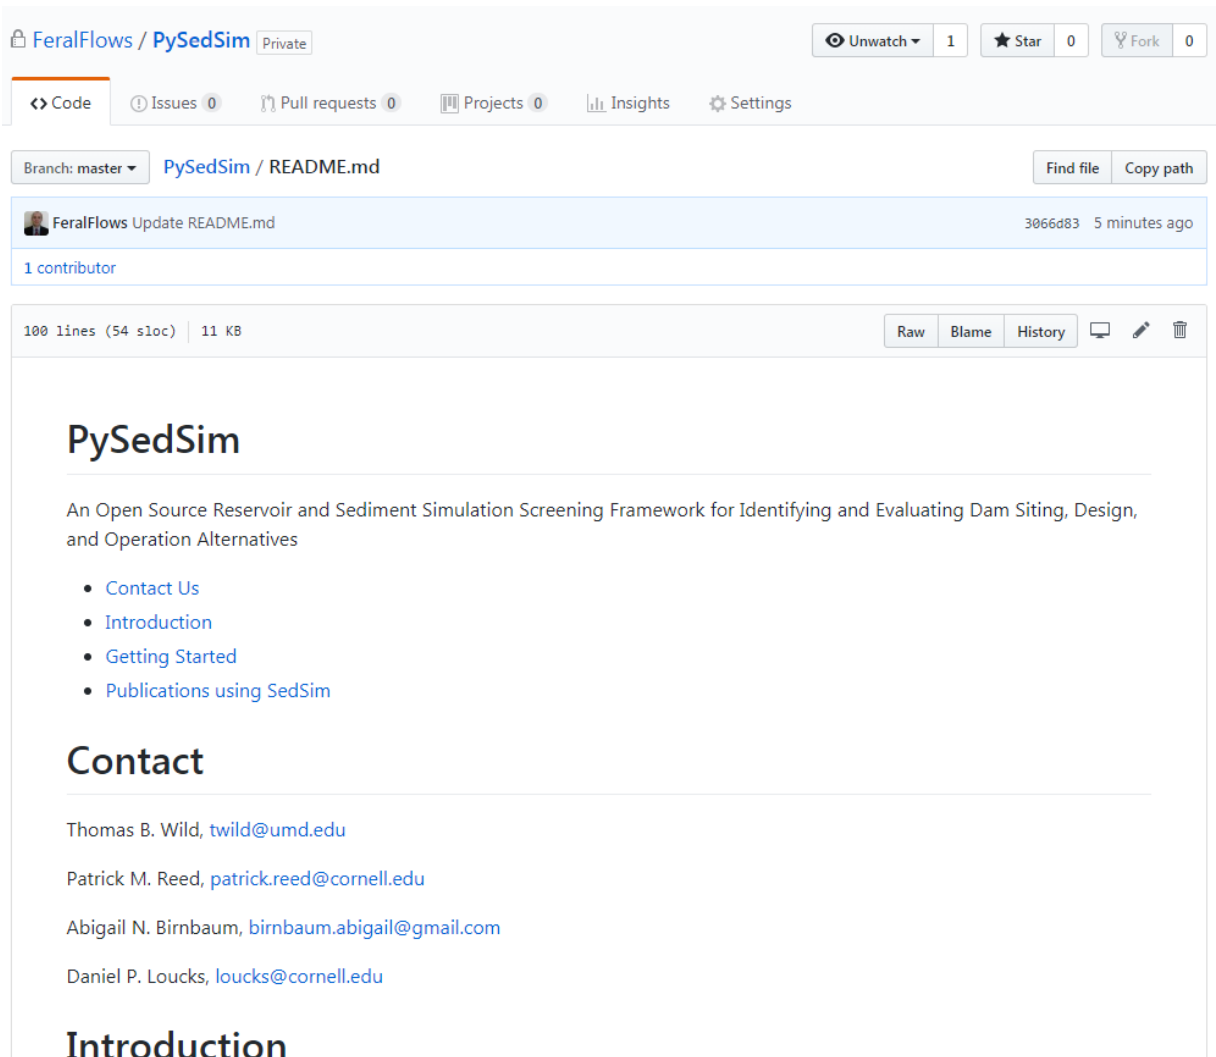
FeralFlows / PySedSim Private

Unwatch 1 Star 0 Fork 0

Code Issues 0 Pull requests 0 Projects 0 Insights Settings

Branch: master PySedSim / README.md Find file Copy path

FeralFlows Update README.md 3066d83 5 minutes ago

1 contributor

100 lines (54 sloc) 11 KB Raw Blame History

# PySedSim

An Open Source Reservoir and Sediment Simulation Screening Framework for Identifying and Evaluating Dam Siting, Design, and Operation Alternatives

- Contact Us
- Introduction
- Getting Started
- Publications using SedSim

# Contact

Thomas B. Wild, twild@umd.edu

Patrick M. Reed, patrick.reed@cornell.edu

Abigail N. Birnbaum, birnbaum.abigail@gmail.com

Daniel P. Loucks, loucks@cornell.edu

# Introduction